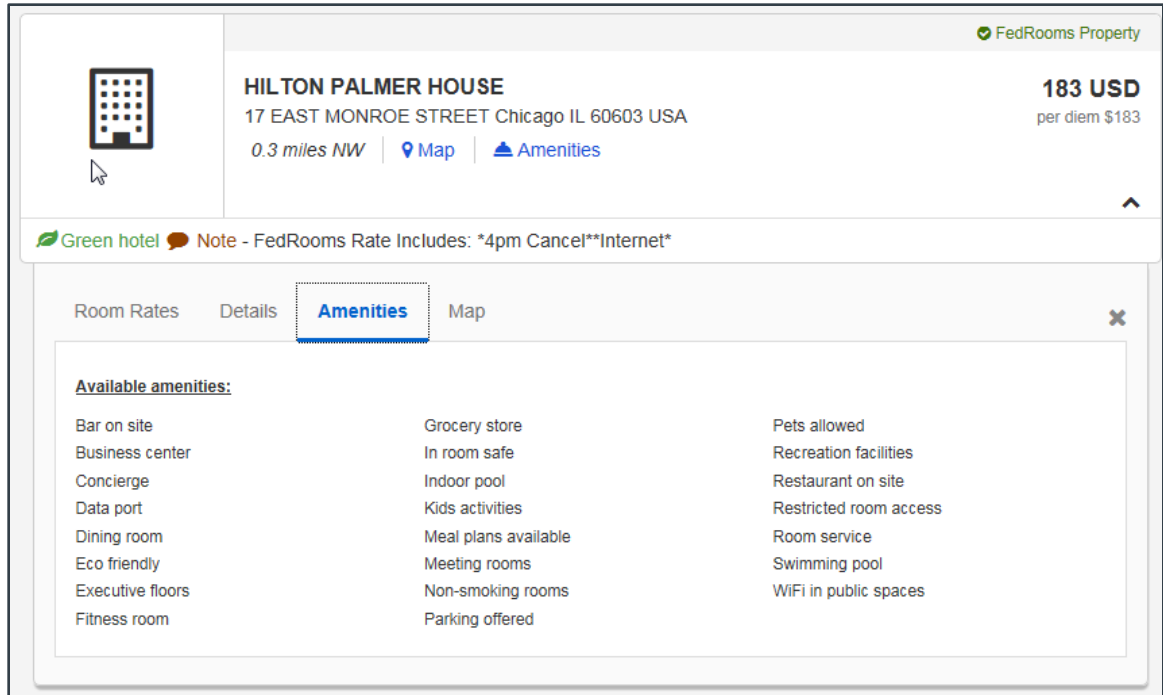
FedRooms Property

HILTON PALMER HOUSE
17 EAST MONROE STREET Chicago IL 60603 USA
0.3 miles NW | Map | Amenities

183 USD
per diem $183

Green hotel Note - FedRooms Rate Includes: *4pm Cancel**Internet*

Room Rates Details Amenities Map

Available amenities:

Bar on site
Business center
Concierge
Data port
Dining room
Eco friendly
Executive floors
Fitness room

Grocery store
In room safe
Indoor pool
Kids activities
Meal plans available
Meeting rooms
Non-smoking rooms
Parking offered

Pets allowed
Recreation facilities
Restaurant on site
Restricted room access
Room service
Swimming pool
WiFi in public spaces